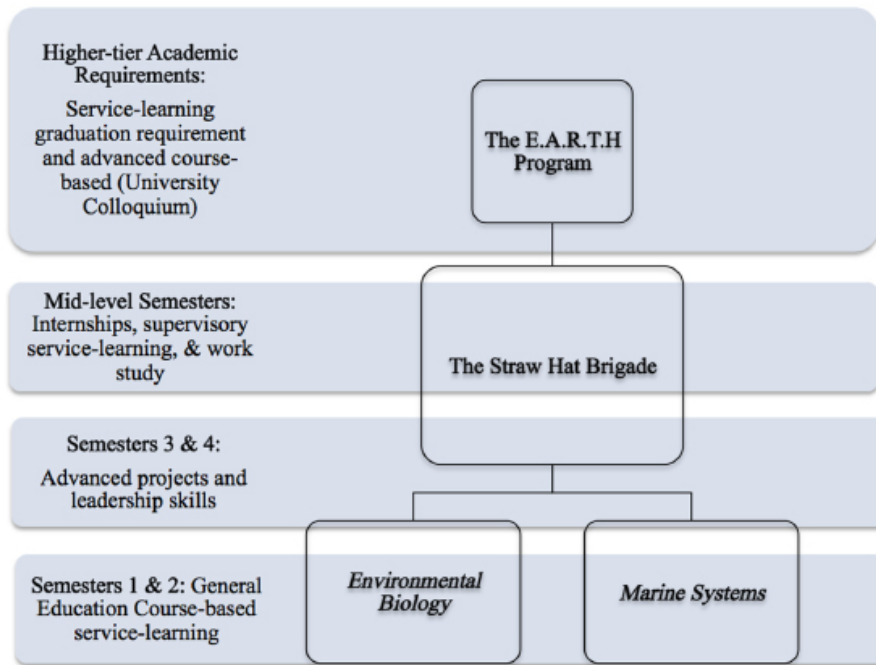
Higher-tier Academic Requirements:

Service-learning graduation requirement and advanced course-based (University Colloquium)

The E.A.R.T.H Program

Mid-level Semesters: Internships, supervisory service-learning, & work study

The Straw Hat Brigade

Semesters 3 & 4:

Advanced projects and leadership skills

Semesters 1 & 2: General Education Course-based service-learning

*Environmental Biology*

*Marine Systems*